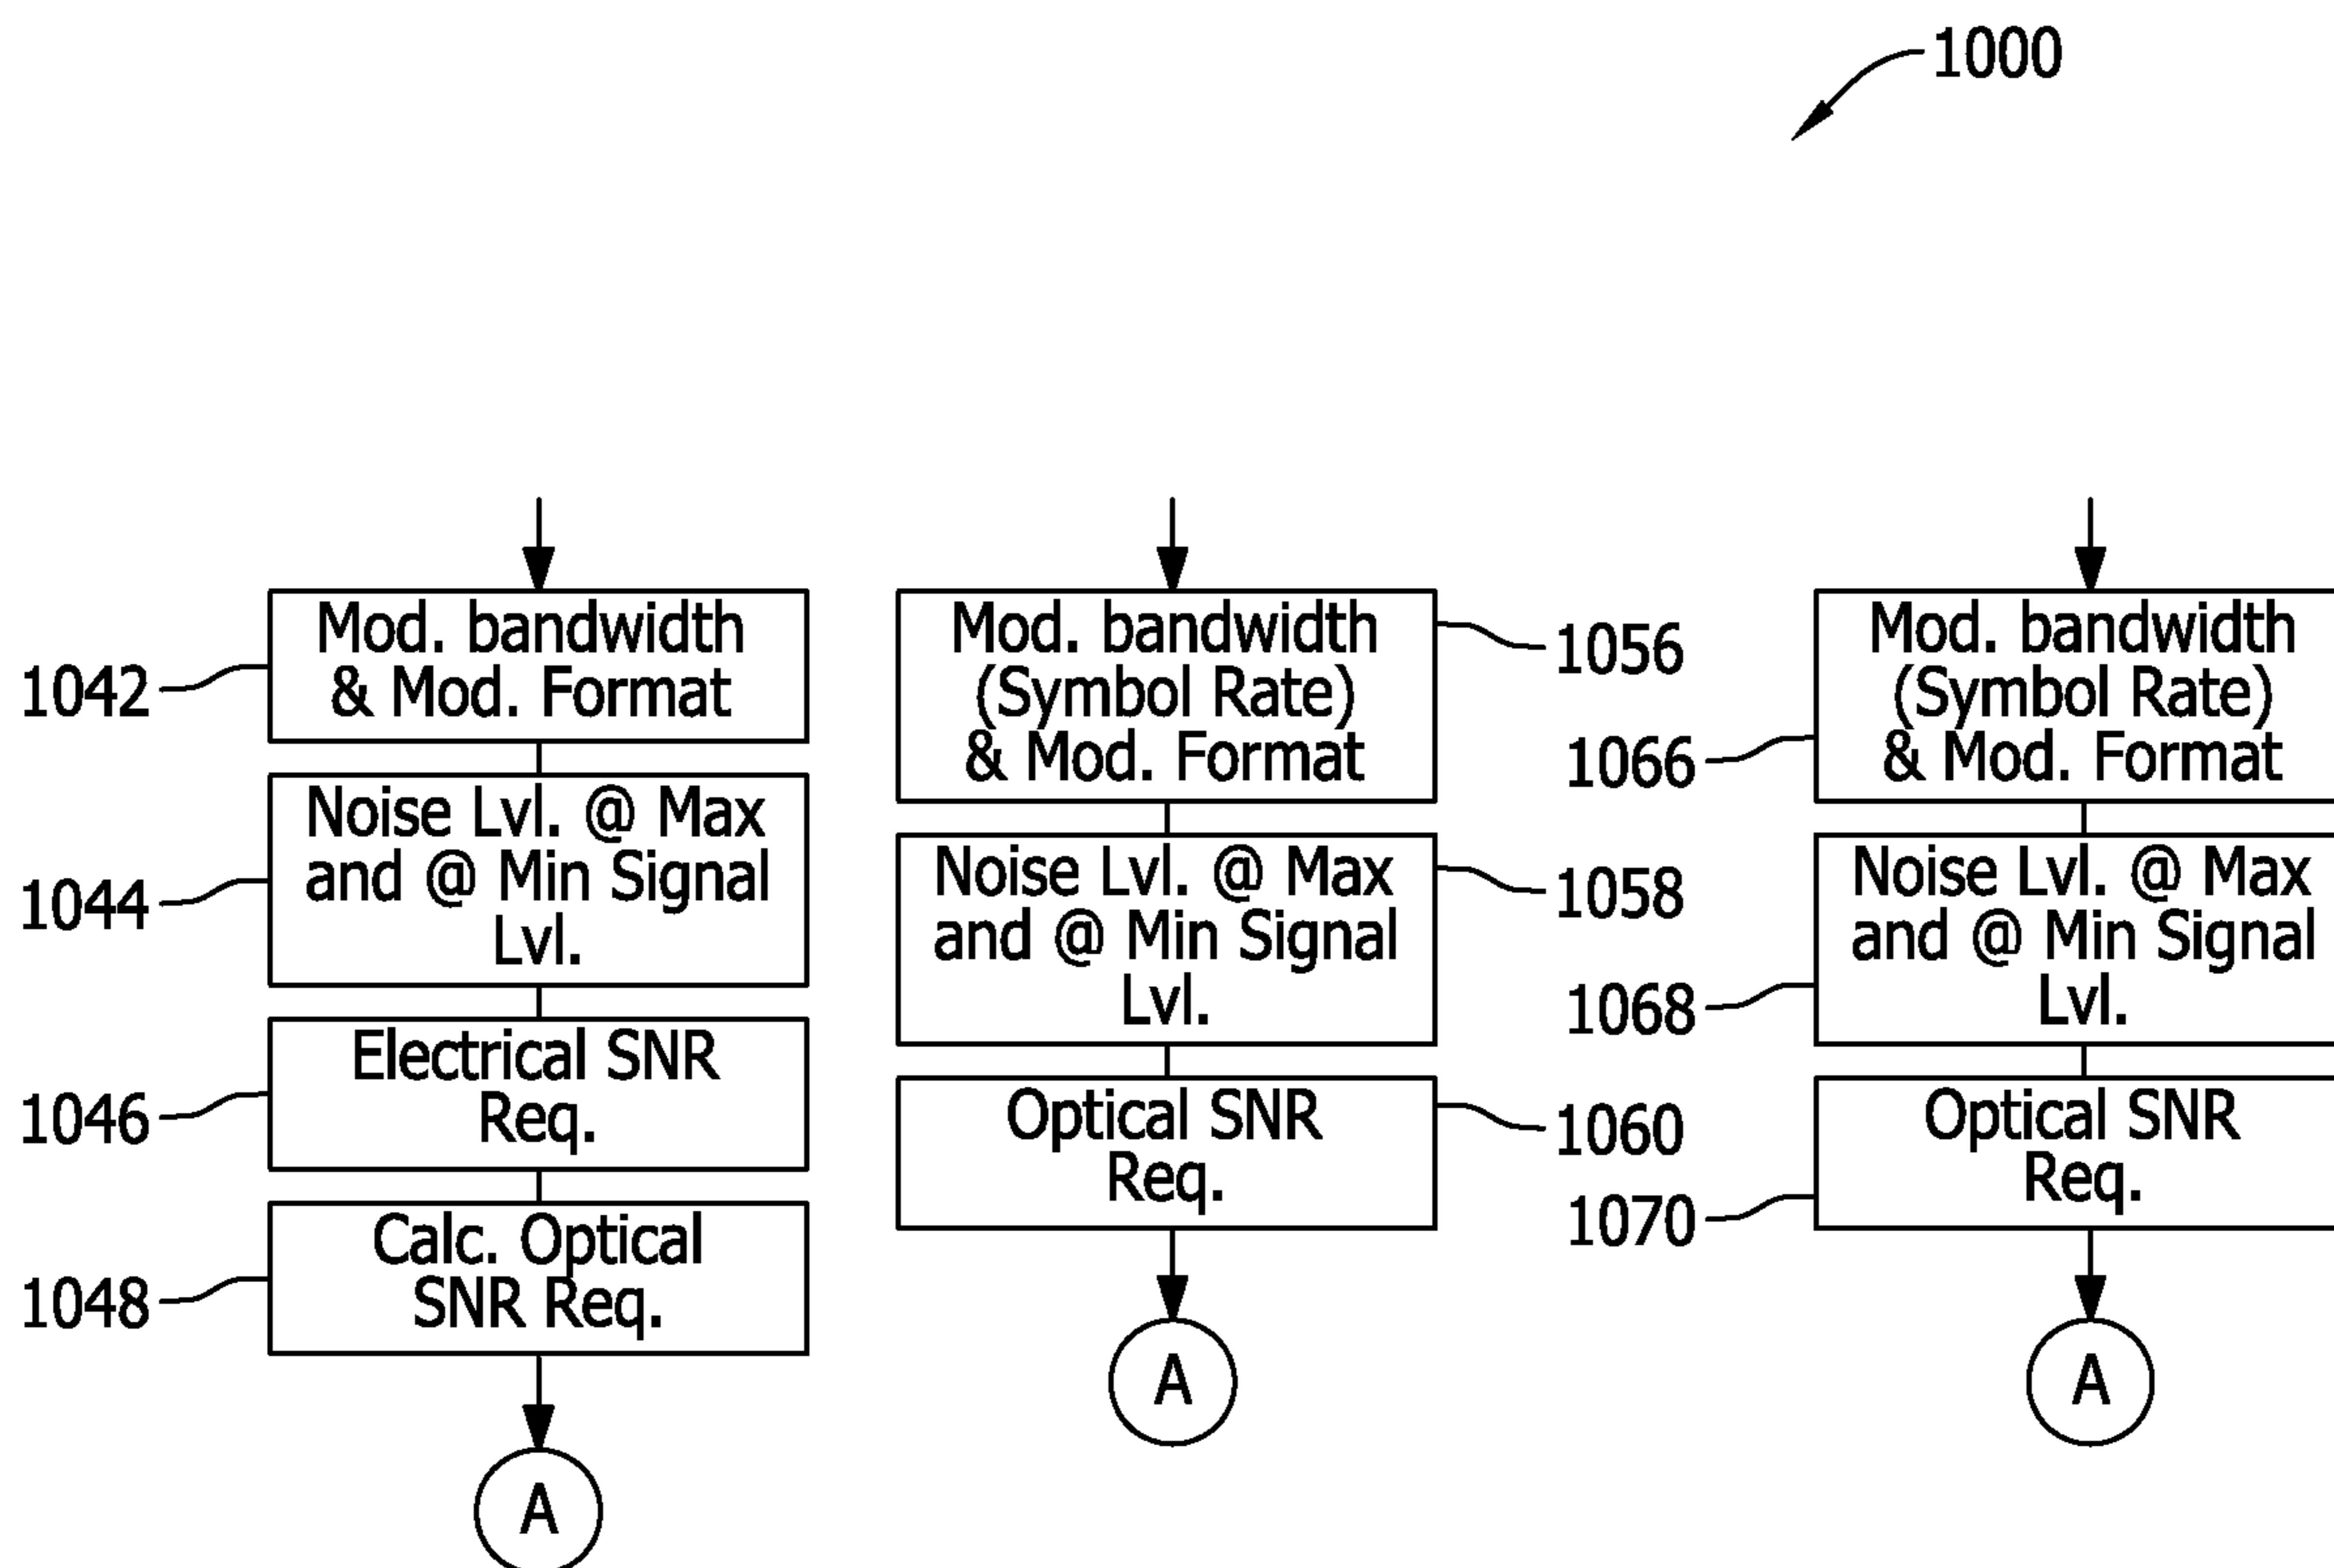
1000

1042 Mod. bandwidth & Mod. Format

1044 Noise Lvl. @ Max and @ Min Signal Lvl.

1046 Electrical SNR Req.

1048 Calc. Optical SNR Req.

A

Mod. bandwidth (Symbol Rate) & Mod. Format 1056

Noise Lvl. @ Max and @ Min Signal Lvl. 1058

Optical SNR Req. 1060

A

1066 Mod. bandwidth (Symbol Rate) & Mod. Format

1068 Noise Lvl. @ Max and @ Min Signal Lvl.

1070 Optical SNR Req.

A